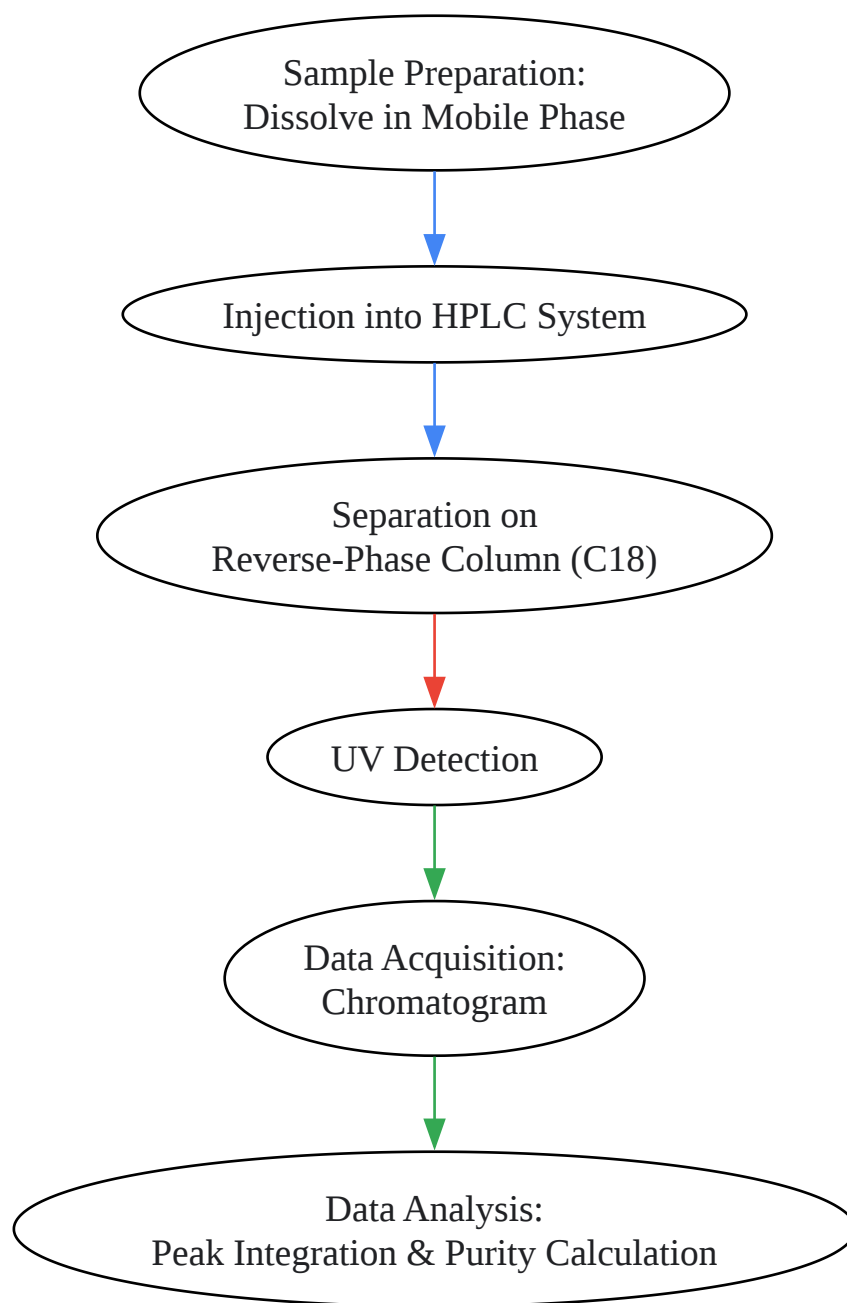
Sample Preparation:
Dissolve in Mobile Phase

Injection into HPLC System

Separation on
Reverse-Phase Column (C18)

UV Detection

Data Acquisition:
Chromatogram

Data Analysis:
Peak Integration & Purity Calculation